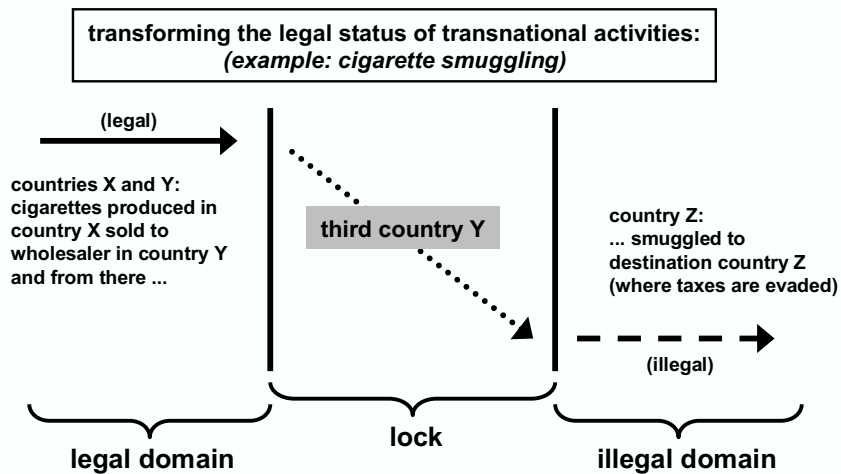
transforming the legal status of transnational activities:
(example: cigarette smuggling)

(legal)

countries X and Y:
cigarettes produced in country X sold to wholesaler in country Y and from there ...

third country Y

country Z:
... smuggled to destination country Z (where taxes are evaded)

(illegal)

lock

legal domain

illegal domain